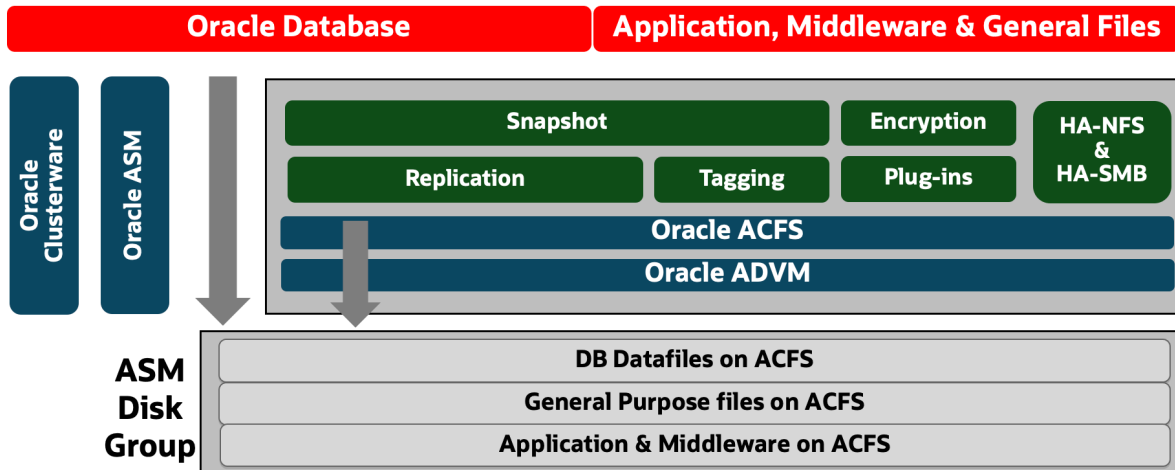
Oracle Database

Application, Middleware & General Files

Oracle Clusterware

Oracle ASM

Snapshot

Encryption

HA-NFS & HA-SMB

Replication

Tagging

Plug-ins

Oracle ACFS

Oracle ADVM

ASM Disk Group

DB Datafiles on ACFS

General Purpose files on ACFS

Application & Middleware on ACFS